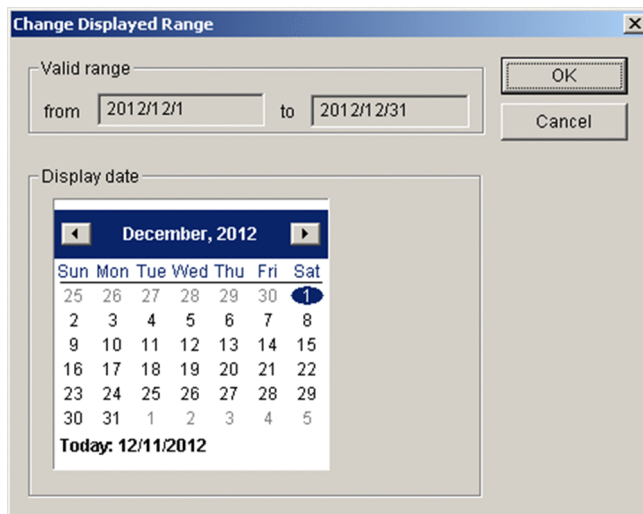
Change Displayed Range

Valid range

from 2012/12/1 to 2012/12/31

OK

Cancel

Display date

December, 2012

| Sun | Mon | Tue | Wed | Thu | Fri | Sat |
|---|---|---|---|---|---|---|
| 25 | 26 | 27 | 28 | 29 | 30 | 1 |
| 2 | 3 | 4 | 5 | 6 | 7 | 8 |
| 9 | 10 | 11 | 12 | 13 | 14 | 15 |
| 16 | 17 | 18 | 19 | 20 | 21 | 22 |
| 23 | 24 | 25 | 26 | 27 | 28 | 29 |
| 30 | 31 | 1 | 2 | 3 | 4 | 5 |

Today: 12/11/2012